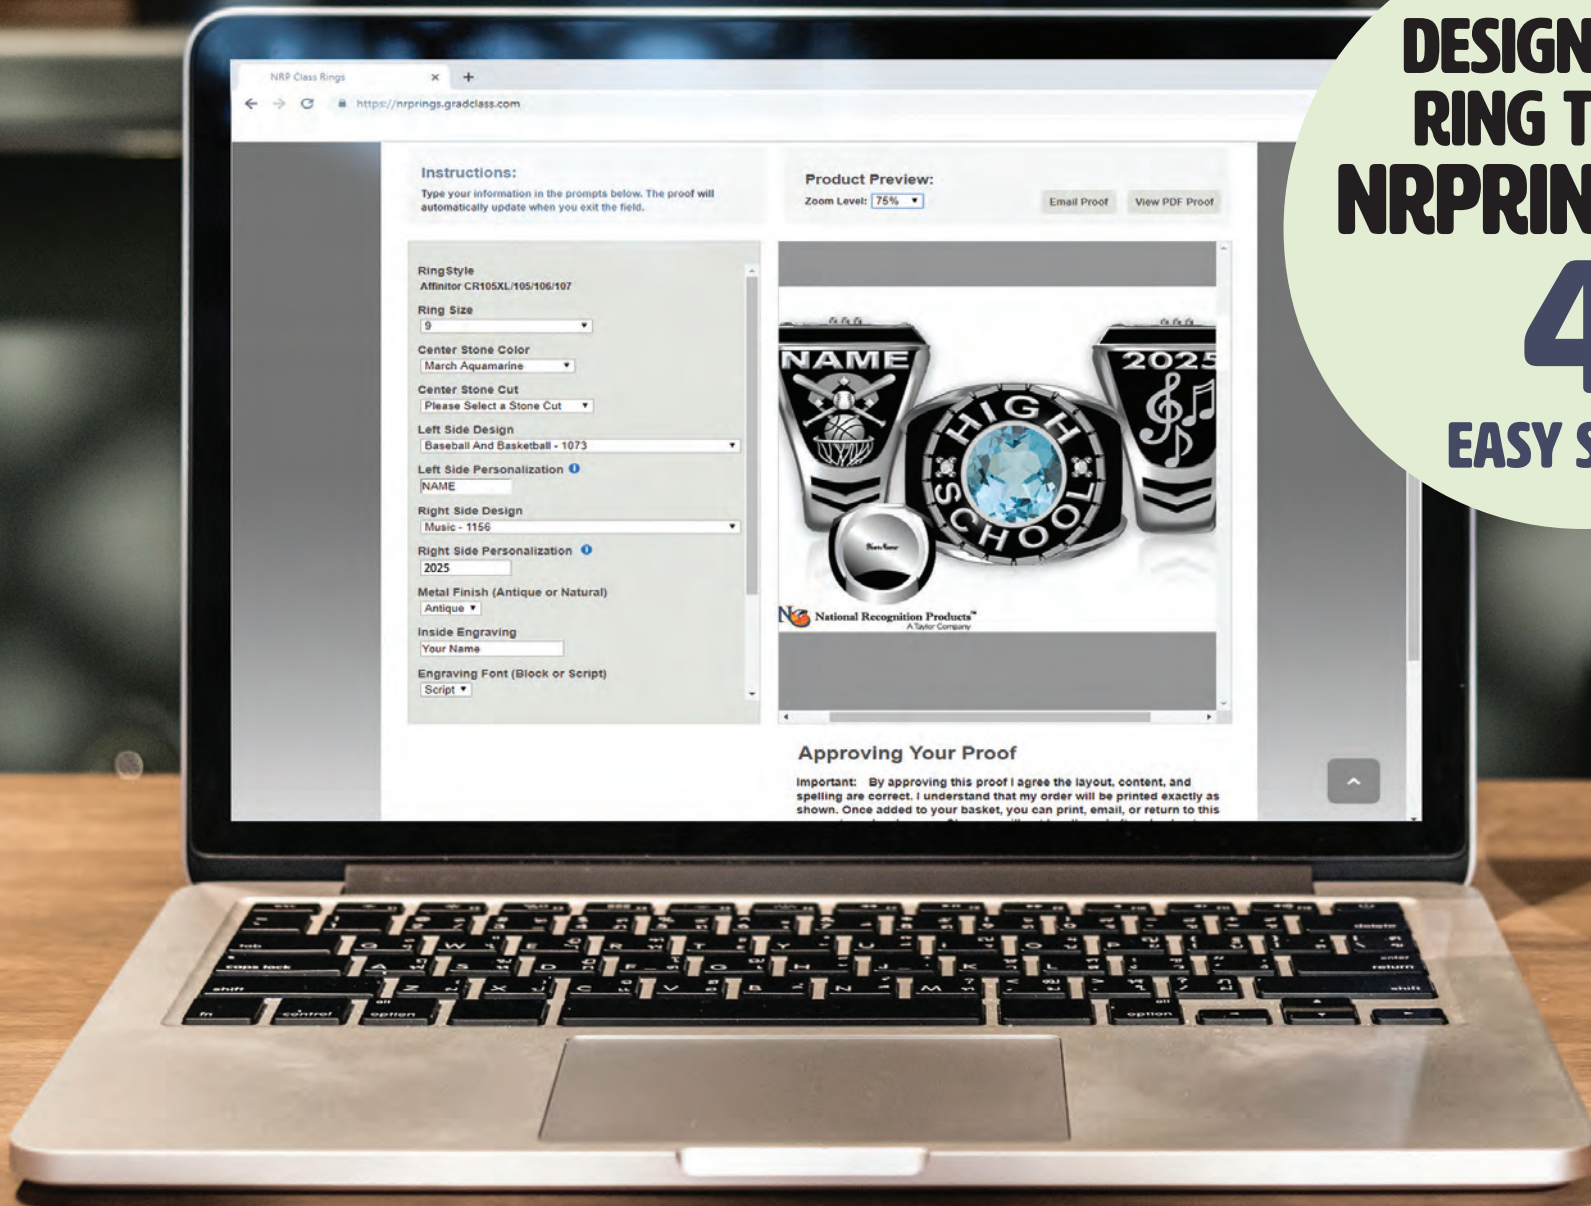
DESIGN
RING T
NRPRIN
4
EASY S

NRP Class Rings
https://nrprings.gradclass.com

Instructions:
Type your information in the prompts below. The proof will automatically update when you exit the field.

Product Preview:
Zoom Level: 75%
Email Proof
View PDF Proof

Ring Style
Affinitor CR105XL/105/106/107
Ring Size
9
Center Stone Color
March Aquamarine
Center Stone Cut
Please Select a Stone Cut
Left Side Design
Baseball And Basketball - 1073
Left Side Personalization
NAME
Right Side Design
Music - 1156
Right Side Personalization
2025
Metal Finish (Antique or Natural)
Antique
Inside Engraving
Your Name
Engraving Font (Block or Script)
Script

NAME
2025
HIGH SCHOOL
National Recognition Products
A Taylor Company

Approving Your Proof
Important: By approving this proof I agree the layout, content, and spelling are correct. I understand that my order will be printed exactly as shown. Once added to your basket, you can print, email, or return to this